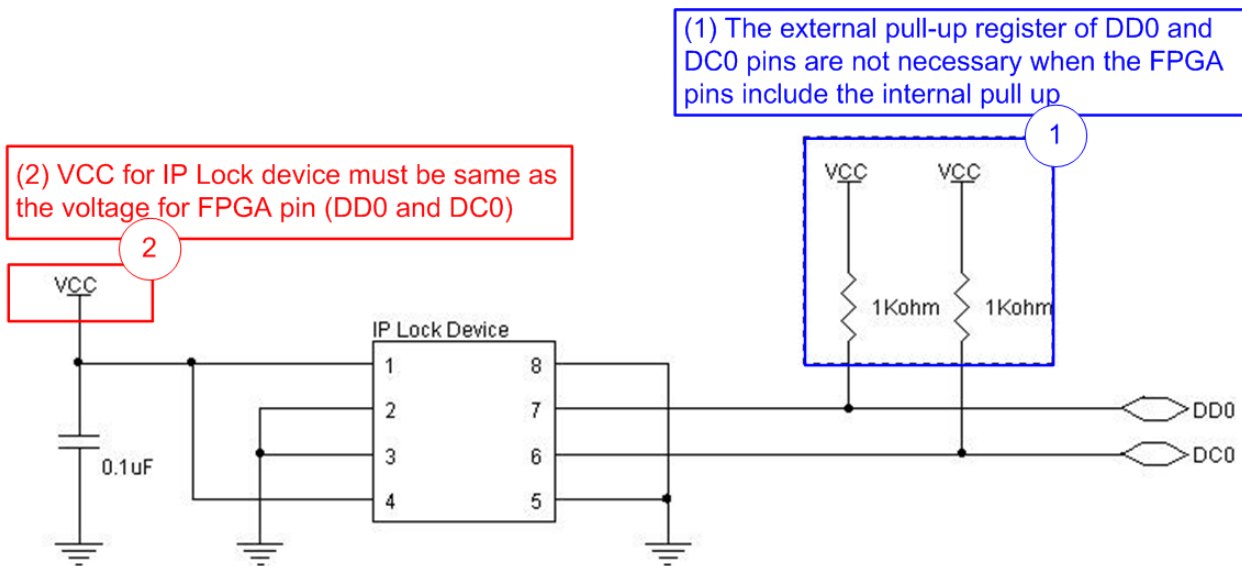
(1) The external pull-up register of DD0 and DC0 pins are not necessary when the FPGA pins include the internal pull up

1

(2) VCC for IP Lock device must be same as the voltage for FPGA pin (DD0 and DC0)

2

VCC

VCC

VCC

1Kohm

1Kohm

IP Lock Device

1

2

3

4

8

7

6

5

0.1uF

DD0

DC0